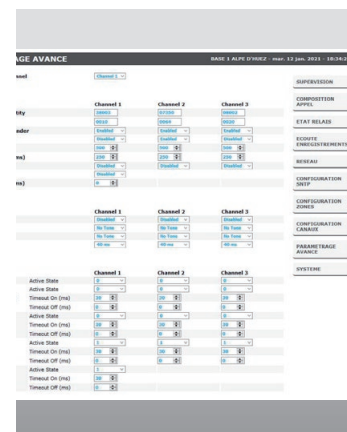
AGE AVANCE

BASE 1 ALPE D'HUEZ - mar. 11 jan. 2011 - 10:24:

nnel

Channel 1

| | Channel 1 | Channel 2 | Channel 3 |
|---|---|---|---|
| tity | 28003 | 67350 | 28003 |
| | 0018 | 0065 | 0020 |
| nder | Enabled | Disabled | Enabled |
| | Disabled | Disabled | Disabled |
| | 300 | 300 | 300 |
| ns) | 200 | 200 | 200 |
| | Disabled | Disabled | Disabled |
| | Enabled | | |
| ns) | 0 | | |

| | Channel 1 | Channel 2 | Channel 3 |
|---|---|---|---|
| | Disabled | Disabled | Disabled |
| | No Tone | No Tone | No Tone |
| | No Tone | No Tone | No Tone |
| | 40 ms | 40 ms | 40 ms |

| | Channel 1 | Channel 2 | Channel 3 |
|---|---|---|---|
| Active State | 0 | 0 | 0 |
| Active State | 0 | 0 | 0 |
| Timeout On (ms) | 20 | 20 | 20 |
| Timeout Off (ms) | 0 | 0 | 0 |
| Active State | 0 | 0 | 0 |
| Timeout On (ms) | 20 | 20 | 20 |
| Timeout Off (ms) | 0 | 0 | 0 |
| Active State | 1 | 1 | 1 |
| Timeout On (ms) | 20 | 20 | 20 |
| Timeout Off (ms) | 0 | 0 | 0 |
| Active State | 1 | | |
| Timeout On (ms) | 20 | | |
| Timeout Off (ms) | 0 | | |

SUPERVISION
COMPOSITION APPEL
ETAT RELAIS
ECOUTE ENREGISTREMENTS
RESEAU
CONFIGURATION SNTP
CONFIGURATION ZONES
CONFIGURATION CANAUX
PARAMETRAGE AVANCE
SYSTEME